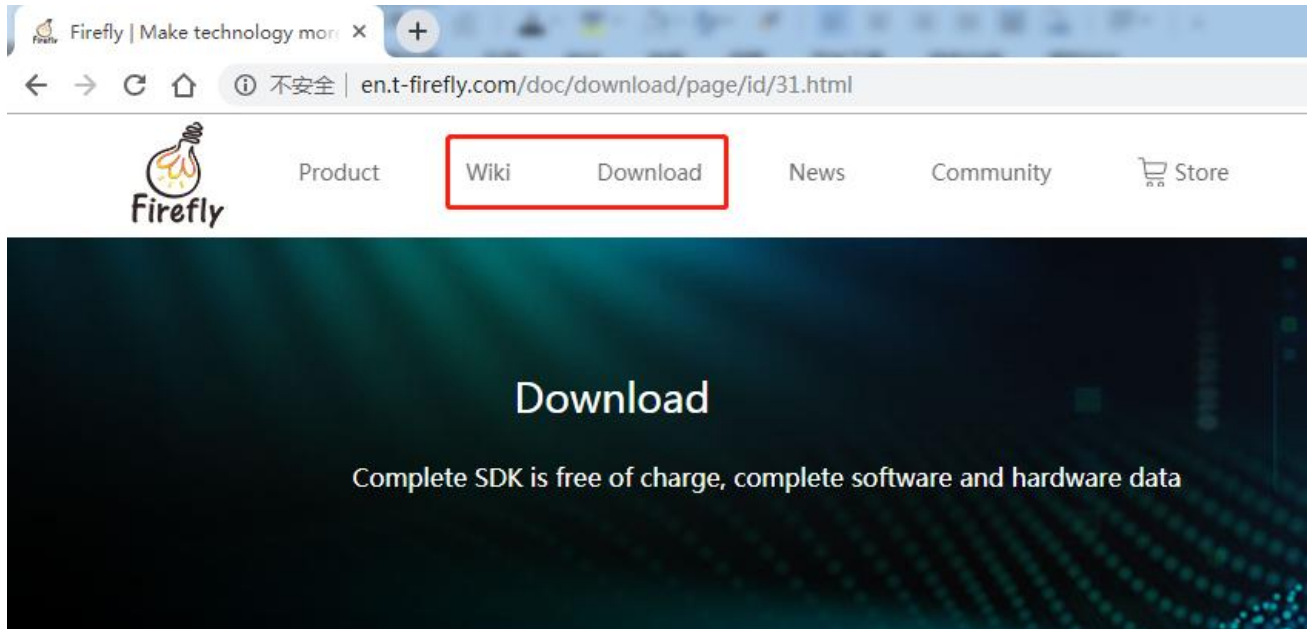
Firefly | Make technology mor ×

不安全 | en.t-firefly.com/doc/download/page/id/31.html

Firefly

Product Wiki Download News Community Store

Download

Complete SDK is free of charge, complete software and hardware data